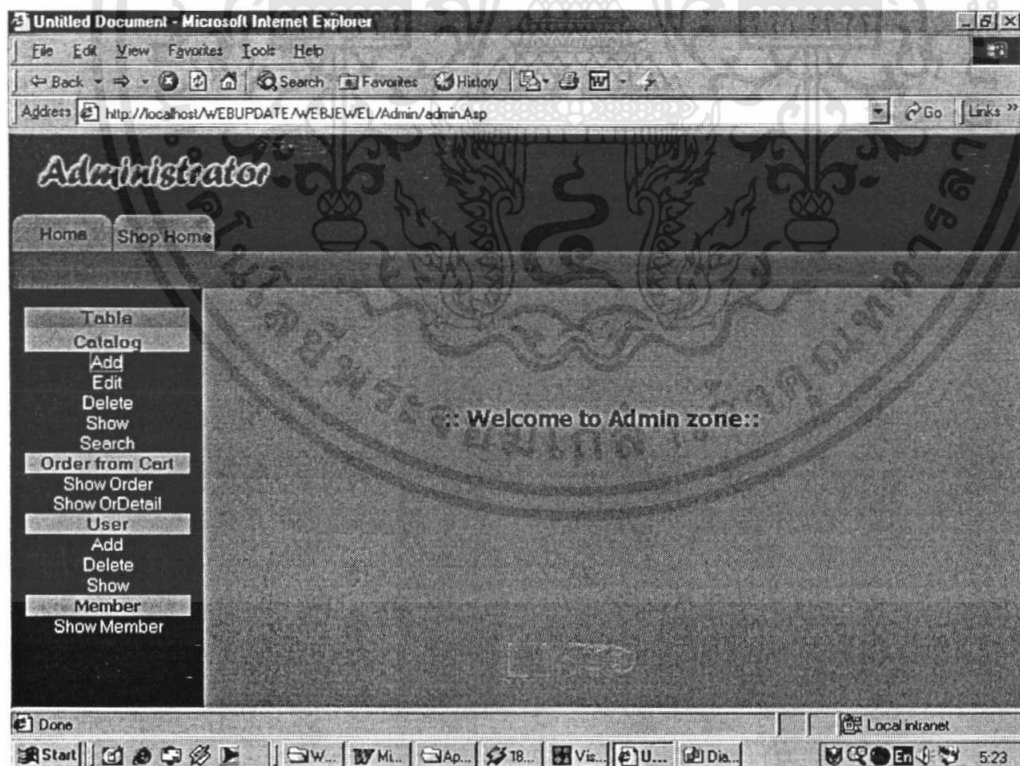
Untitled Document - Microsoft Internet Explorer

File Edit View Favorites Tools Help

Back Search Favorites History

Address http://localhost/WEBUPDATE/WEBJEWEL/Admin/admin.Asp Go Links »

Administrator

Home Shop Home

Table
Catalog
Add
Edit
Delete
Show
Search
Order from Cart
Show Order
Show OrDetail
User
Add
Delete
Show
Member
Show Member

:: Welcome to Admin zone::

Done Local intranet

Start W... Mi... Ap... 18... Vis... U... Dia... 5:23